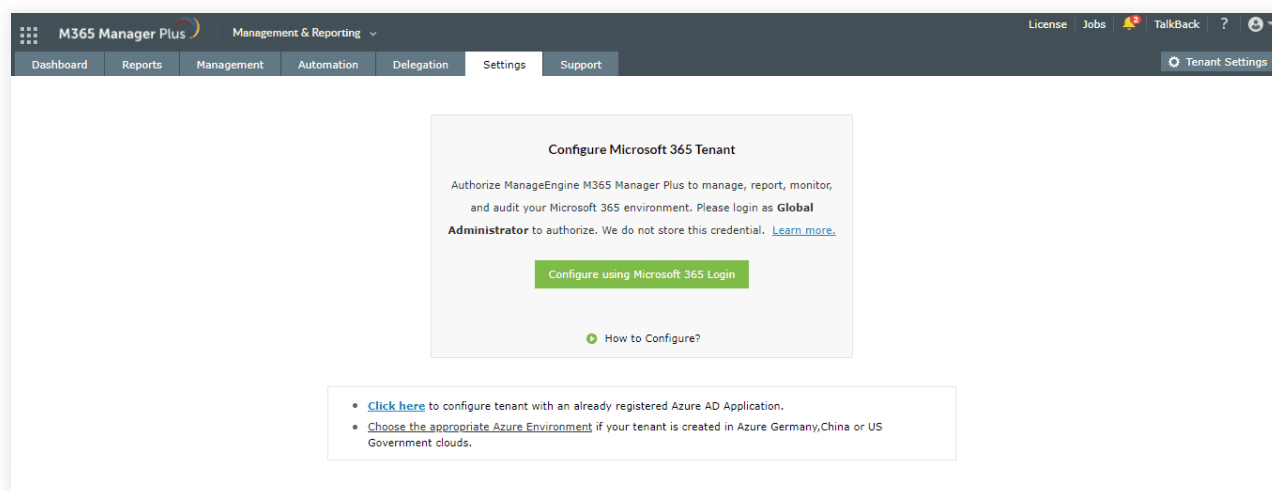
M365 Manager Plus

Management & Reporting

License | Jobs | 2 | TalkBack | ?

Dashboard | Reports | Management | Automation | Delegation | Settings | Support

Tenant Settings

Configure Microsoft 365 Tenant

Authorize ManageEngine M365 Manager Plus to manage, report, monitor, and audit your Microsoft 365 environment. Please login as **Global Administrator** to authorize. We do not store this credential. Learn more.

Configure using Microsoft 365 Login

How to Configure?

- Click here to configure tenant with an already registered Azure AD Application.
- Choose the appropriate Azure Environment if your tenant is created in Azure Germany,China or US Government clouds.